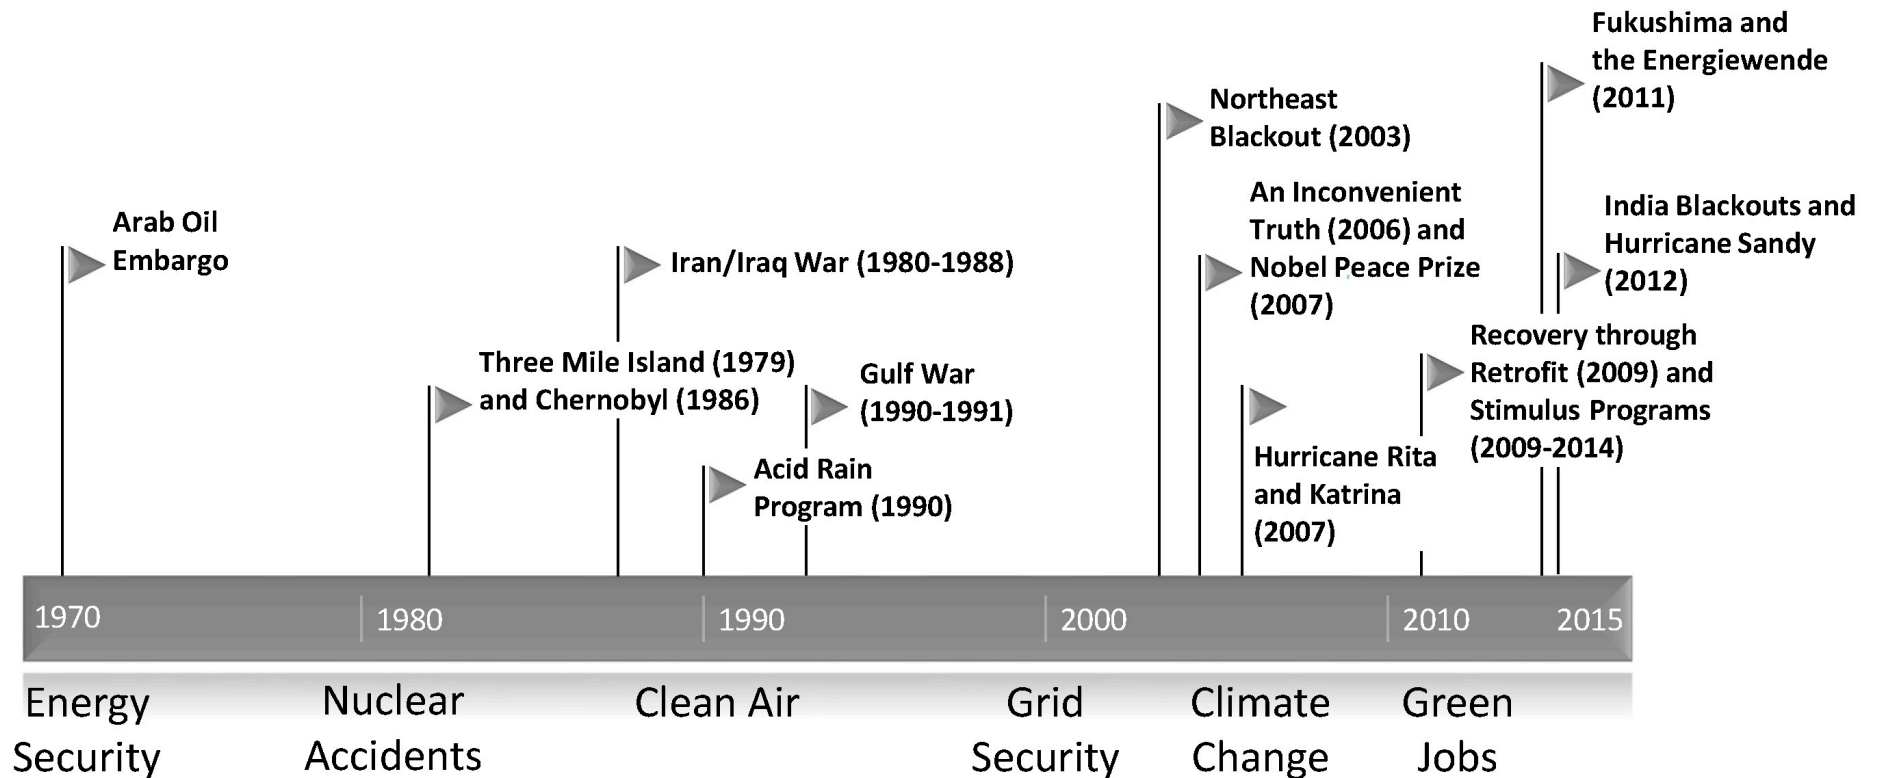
Fukushima and the Energiewende (2011)

Northeast Blackout (2003)

An Inconvenient Truth (2006) and Nobel Peace Prize (2007)

India Blackouts and Hurricane Sandy (2012)

Arab Oil Embargo

Iran/Iraq War (1980-1988)

Recovery through Retrofit (2009) and Stimulus Programs (2009-2014)

Three Mile Island (1979) and Chernobyl (1986)

Gulf War (1990-1991)

Hurricane Rita and Katrina (2007)

Acid Rain Program (1990)

1970 1980 1990 2000 2010 2015

Energy Security

Nuclear Accidents

Clean Air

Grid Security

Climate Change

Green Jobs